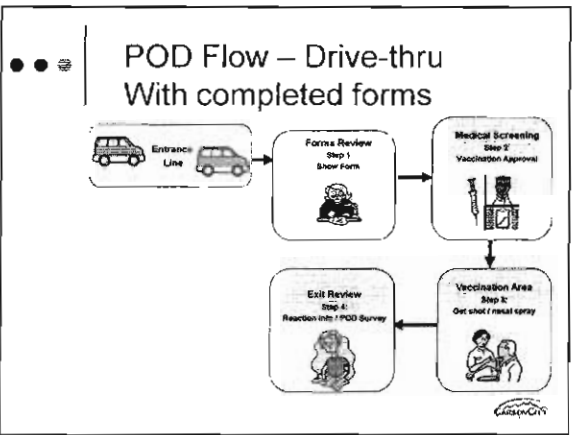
POD Flow – Drive-thru
With completed forms

Entrance Line

Forms Review
Step 1
Show Form

Medical Screening
Step 2
Vaccination Approval

Vaccination Area
Step 3:
Get shot / nasal spray

Exit Review
Step 4:
Reaction info / POD Survey

CARSON CITY